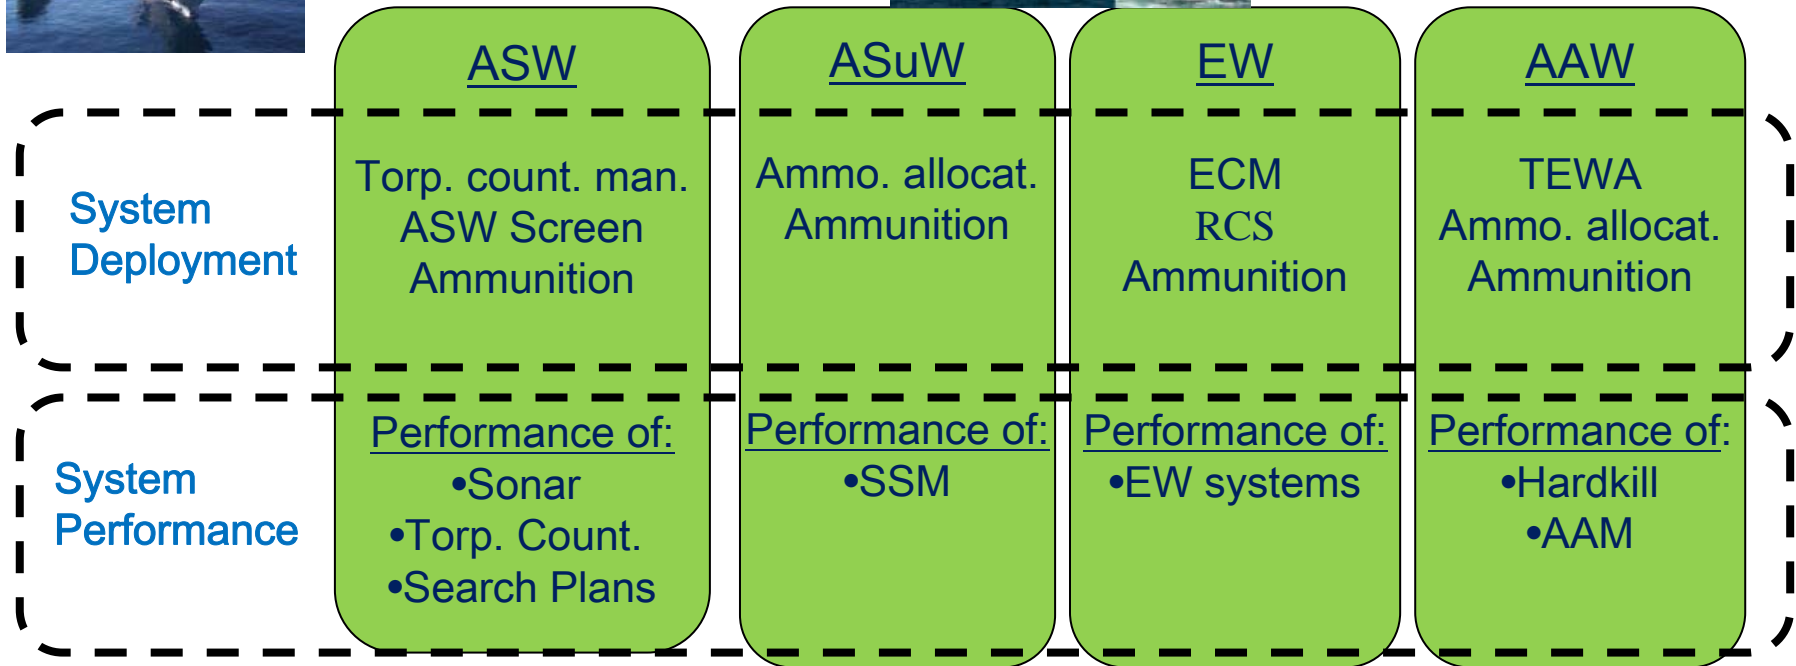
|  | ASW | ASuW | EW | AAW |
|---|---|---|---|---|
| System Deployment | Torp. count. man. ASW Screen Ammunition | Ammo. allocat. Ammunition | ECM RCS Ammunition | TEWA Ammo. allocat. Ammunition |
| System Performance | Performance of: •Sonar •Torp. Count. •Search Plans | Performance of: •SSM | Performance of: •EW systems | Performance of: •Hardkill •AAM |